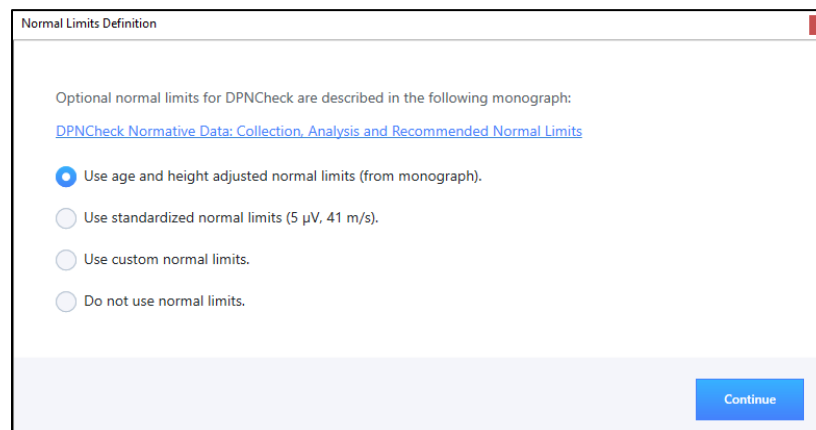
Normal Limits Definition

Optional normal limits for DPNCheck are described in the following monograph:

DPNCheck Normative Data: Collection, Analysis and Recommended Normal Limits

Use age and height adjusted normal limits (from monograph).

Use standardized normal limits (5 μV, 41 m/s).

Use custom normal limits.

Do not use normal limits.

Continue